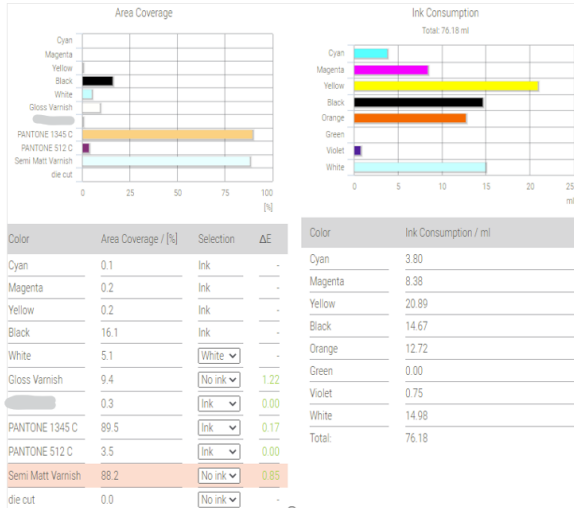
Area Coverage

Cyan
Magenta
Yellow
Black
White
Gloss Varnish
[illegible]
PANTONE 1345 C
PANTONE 512 C
Semi Matt Varnish
die cut

0 25 50 75 100
[%]

Ink Consumption
Total: 76.18 ml

Cyan
Magenta
Yellow
Black
Orange
Green
Violet
White

0 5 10 15 20 25
ml

| Color | Area Coverage / [%] | Selection | ΔE |
|---|---|---|---|
| Cyan | 0.1 | Ink | - |
| Magenta | 0.2 | Ink | - |
| Yellow | 0.2 | Ink | - |
| Black | 16.1 | Ink | - |
| White | 5.1 | White | - |
| Gloss Varnish | 9.4 | No ink | 1.22 |
| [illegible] | 0.3 | Ink | 0.00 |
| PANTONE 1345 C | 89.5 | Ink | 0.17 |
| PANTONE 512 C | 3.5 | Ink | 0.00 |
| Semi Matt Varnish | 88.2 | No ink | 0.85 |
| die cut | 0.0 | No ink | - |

| Color | Ink Consumption / ml |
|---|---|
| Cyan | 3.80 |
| Magenta | 8.38 |
| Yellow | 20.89 |
| Black | 14.67 |
| Orange | 12.72 |
| Green | 0.00 |
| Violet | 0.75 |
| White | 14.98 |
| Total: | 76.18 |